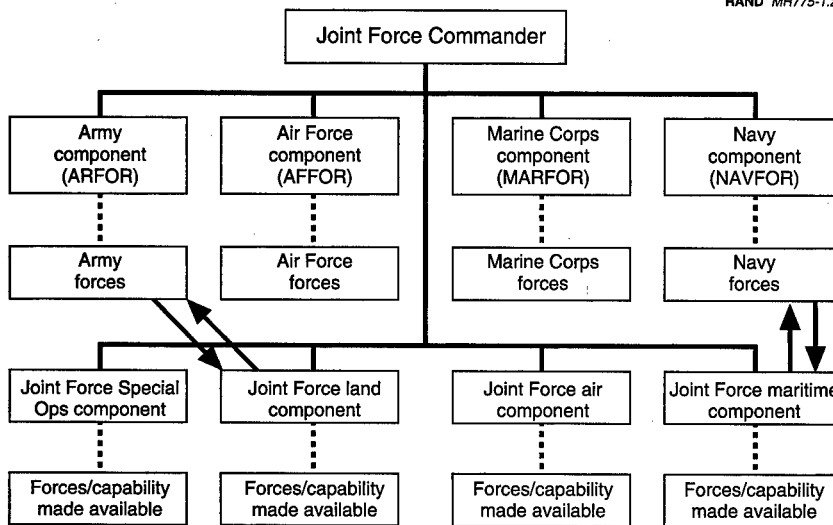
RAND MR775-1.2

Joint Force Commander

Army component (ARFOR)

Air Force component (AFFOR)

Marine Corps component (MARFOR)

Navy component (NAVFOR)

Army forces

Air Force forces

Marine Corps forces

Navy forces

Joint Force Special Ops component

Joint Force land component

Joint Force air component

Joint Force maritime component

Forces/capability made available

Forces/capability made available

Forces/capability made available

Forces/capability made available